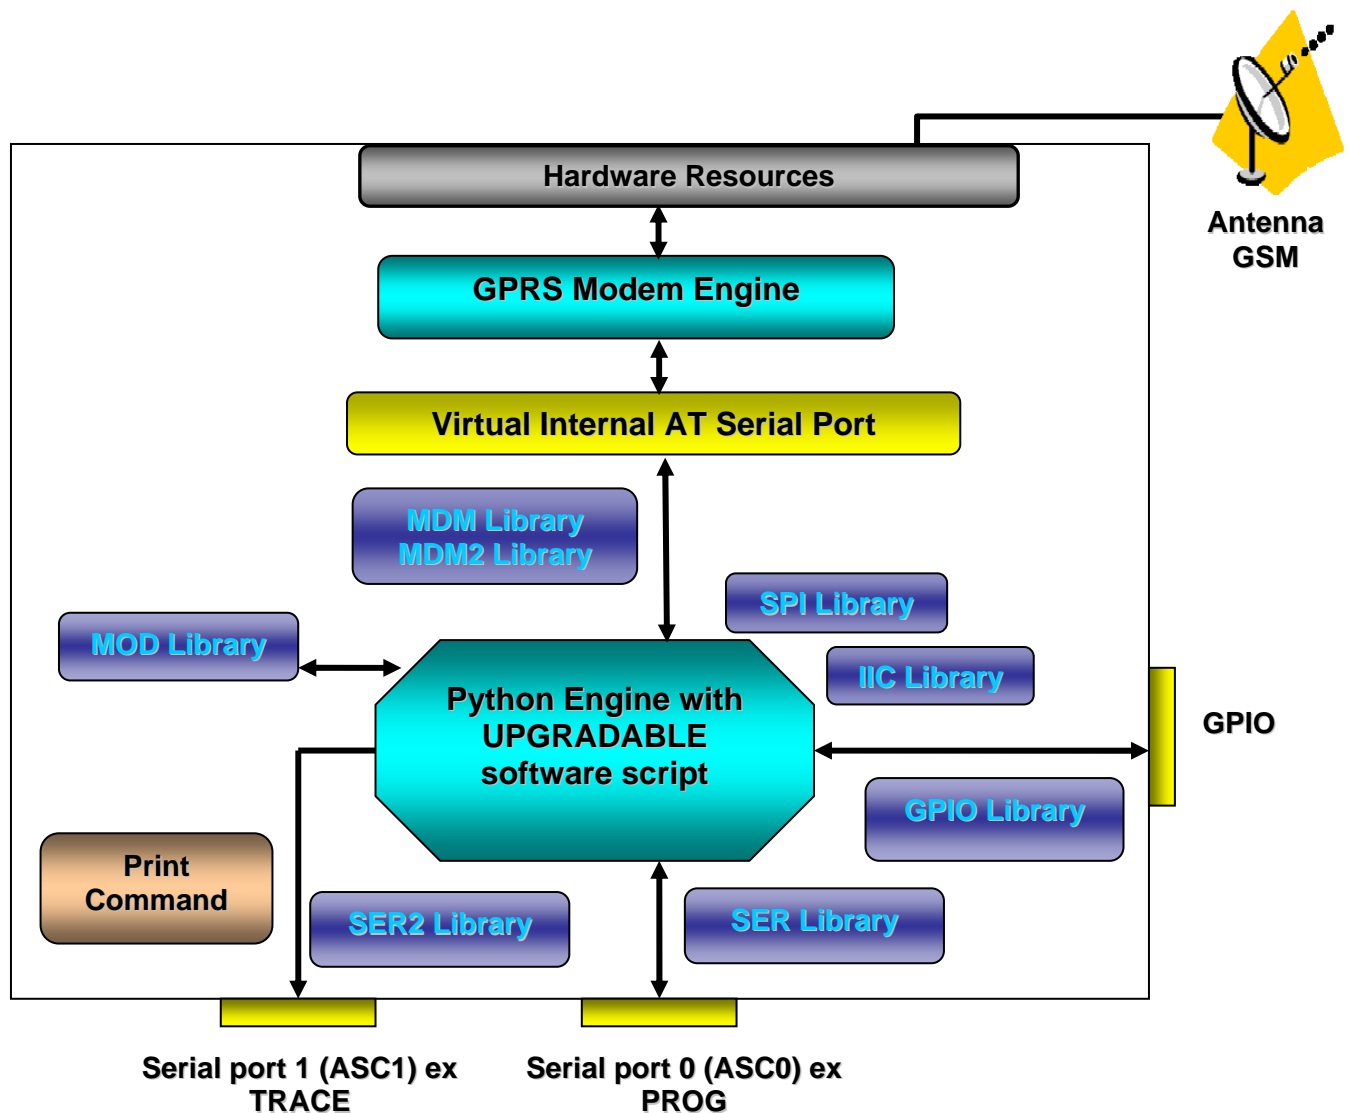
Antenna GSM

Hardware Resources

GPRS Modem Engine

Virtual Internal AT Serial Port

MDM Library
MDM2 Library

SPI Library

MOD Library

IIC Library

Python Engine with UPGRADABLE software script

GPIO

GPIO Library

Print Command

SER2 Library

SER Library

Serial port 1 (ASC1) ex TRACE

Serial port 0 (ASC0) ex PROG